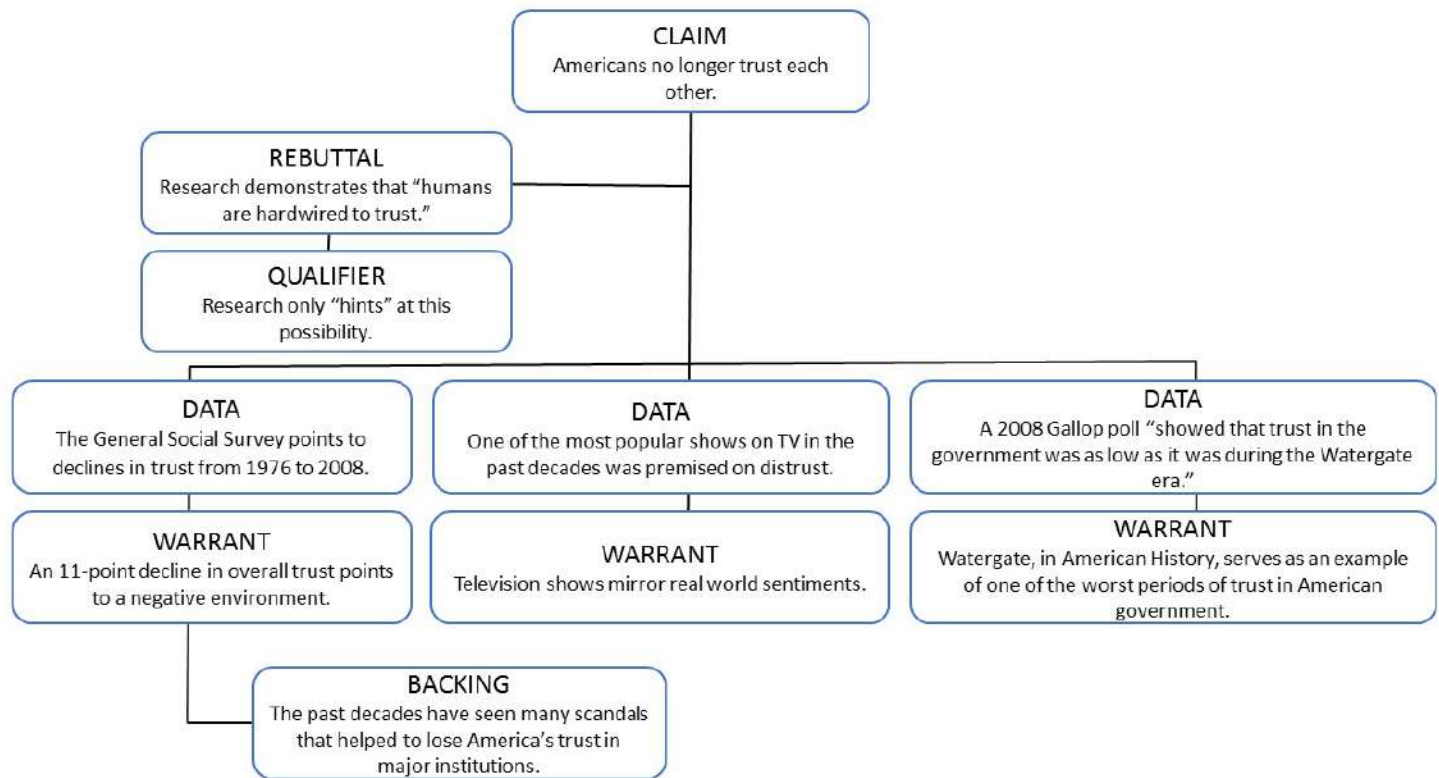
CLAIM
Americans no longer trust each other.

REBUTTAL
Research demonstrates that "humans are hardwired to trust."

QUALIFIER
Research only "hints" at this possibility.

DATA
The General Social Survey points to declines in trust from 1976 to 2008.

WARRANT
An 11-point decline in overall trust points to a negative environment.

BACKING
The past decades have seen many scandals that helped to lose America's trust in major institutions.

DATA
One of the most popular shows on TV in the past decades was premised on distrust.

WARRANT
Television shows mirror real world sentiments.

DATA
A 2008 Gallop poll "showed that trust in the government was as low as it was during the Watergate era."

WARRANT
Watergate, in American History, serves as an example of one of the worst periods of trust in American government.